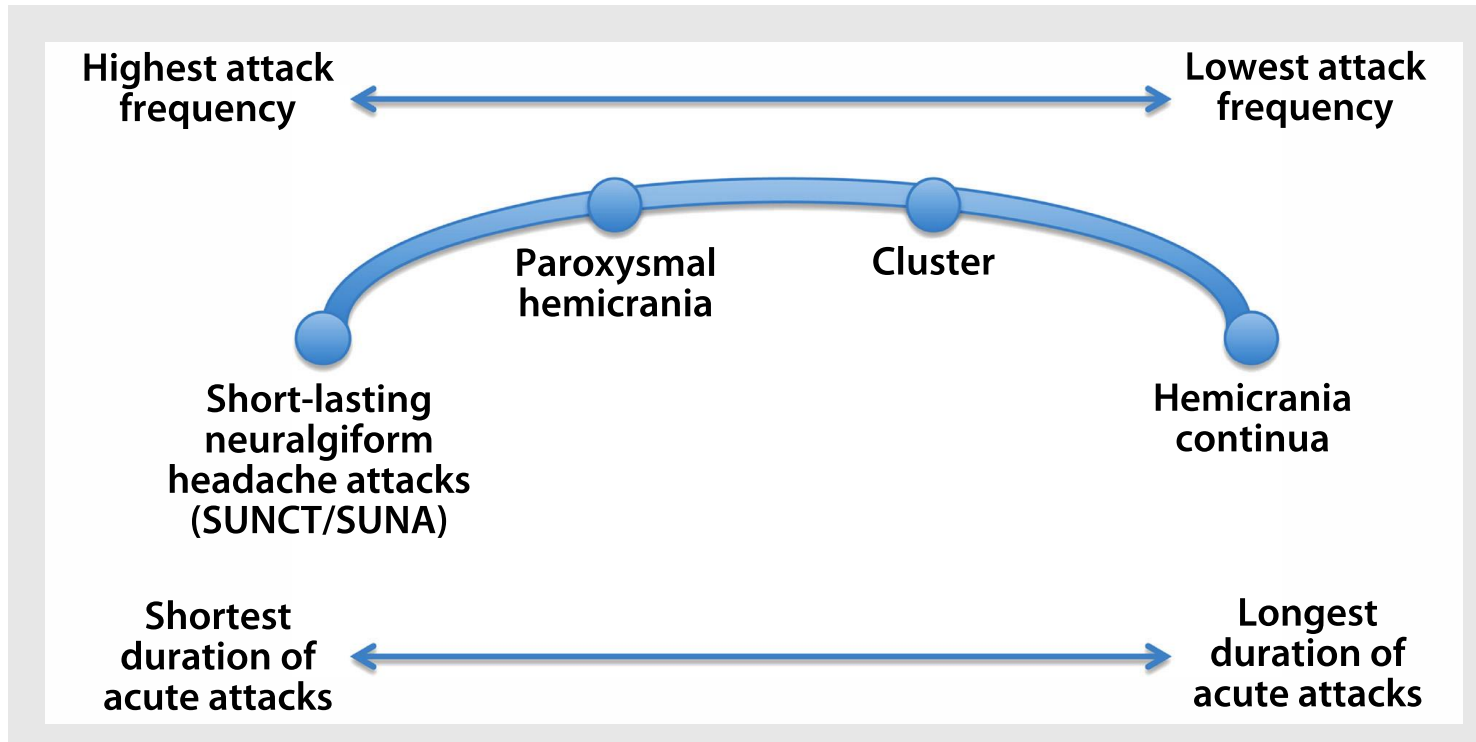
Highest attack frequency

Lowest attack frequency

Paroxysmal hemicrania

Cluster

Short-lasting neuralgiform headache attacks (SUNCT/SUNA)

Hemicrania continua

Shortest duration of acute attacks

Longest duration of acute attacks